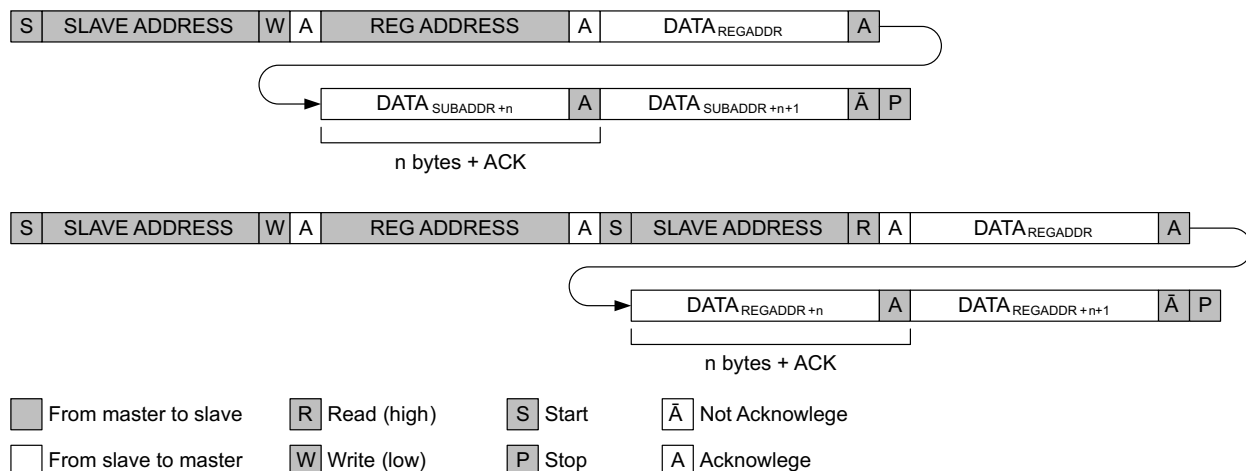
S | SLAVE ADDRESS | W | A | REG ADDRESS | A | DATA$_{REGADDR}$ | A

DATA$_{SUBADDR+n}$ | A | DATA$_{SUBADDR+n+1}$ | Ā | P

n bytes + ACK

S | SLAVE ADDRESS | W | A | REG ADDRESS | A | S | SLAVE ADDRESS | R | A | DATA$_{REGADDR}$ | A

DATA$_{REGADDR+n}$ | A | DATA$_{REGADDR+n+1}$ | Ā | P

n bytes + ACK

From master to slave
R Read (high)
S Start
Ā Not Acknowlege
From slave to master
W Write (low)
P Stop
A Acknowlege